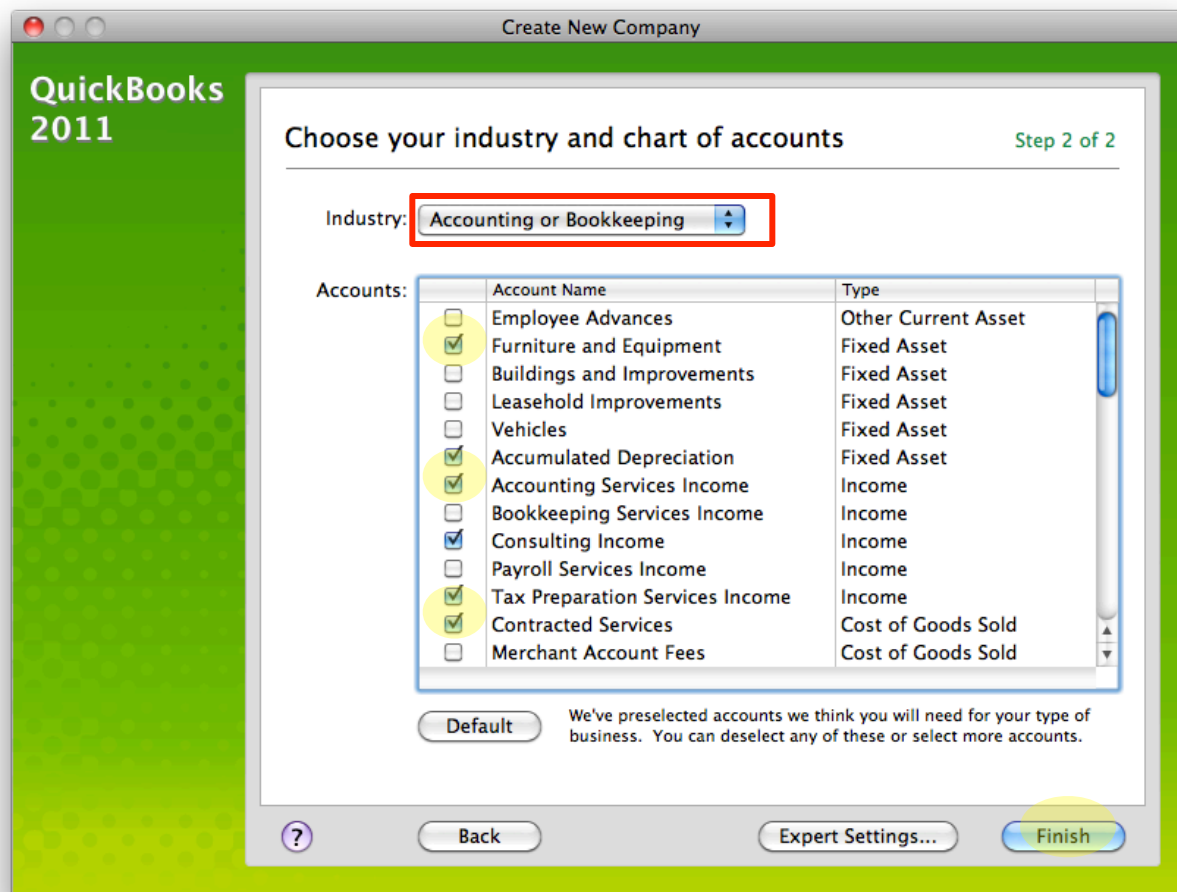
Create New Company

QuickBooks 2011

Choose your industry and chart of accounts

Step 2 of 2

Industry: Accounting or Bookkeeping

Accounts:

| | Account Name | Type |
|---|---|---|
| ☐ | Employee Advances | Other Current Asset |
| ☑ | Furniture and Equipment | Fixed Asset |
| ☐ | Buildings and Improvements | Fixed Asset |
| ☐ | Leasehold Improvements | Fixed Asset |
| ☐ | Vehicles | Fixed Asset |
| ☑ | Accumulated Depreciation | Fixed Asset |
| ☑ | Accounting Services Income | Income |
| ☐ | Bookkeeping Services Income | Income |
| ☑ | Consulting Income | Income |
| ☐ | Payroll Services Income | Income |
| ☑ | Tax Preparation Services Income | Income |
| ☑ | Contracted Services | Cost of Goods Sold |
| ☐ | Merchant Account Fees | Cost of Goods Sold |

Default

We've preselected accounts we think you will need for your type of business. You can deselect any of these or select more accounts.

?

Back

Expert Settings...

Finish